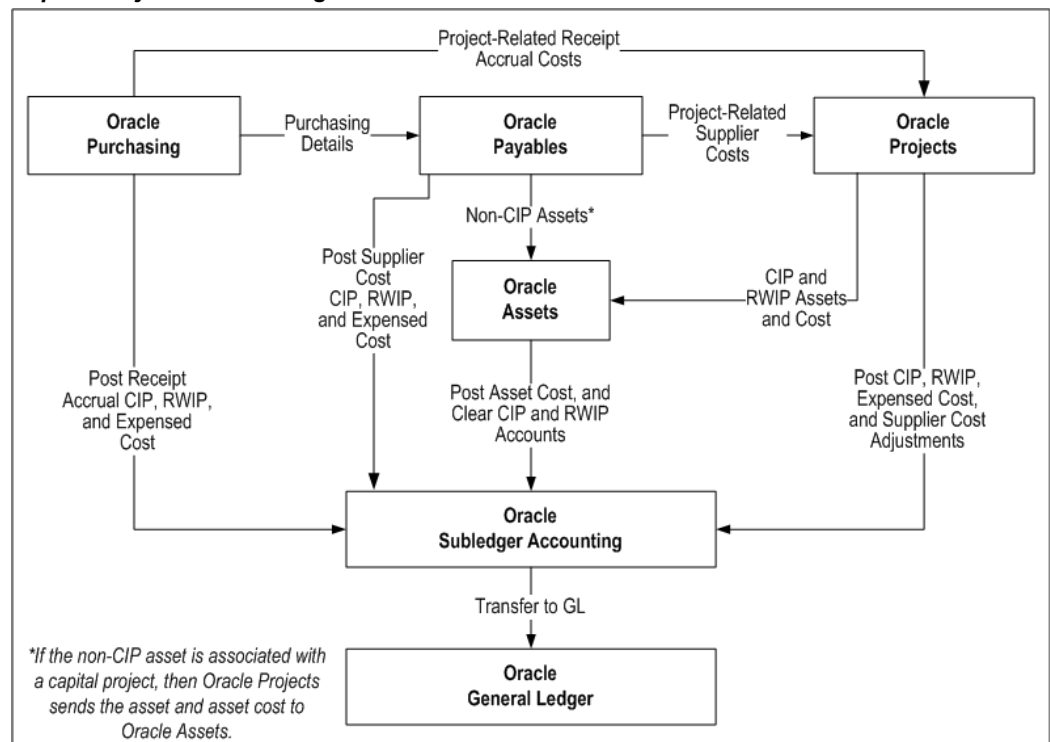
Project-Related Receipt Accrual Costs

Oracle Purchasing

Purchasing Details

Oracle Payables

Project-Related Supplier Costs

Oracle Projects

Non-CIP Assets*

Post Supplier Cost CIP, RWIP, and Expensed Cost

Oracle Assets

CIP and RWIP Assets and Cost

Post Receipt Accrual CIP, RWIP, and Expensed Cost

Post Asset Cost, and Clear CIP and RWIP Accounts

Post CIP, RWIP, Expensed Cost, and Supplier Cost Adjustments

Oracle Subledger Accounting

Transfer to GL

Oracle General Ledger

*If the non-CIP asset is associated with a capital project, then Oracle Projects sends the asset and asset cost to Oracle Assets.